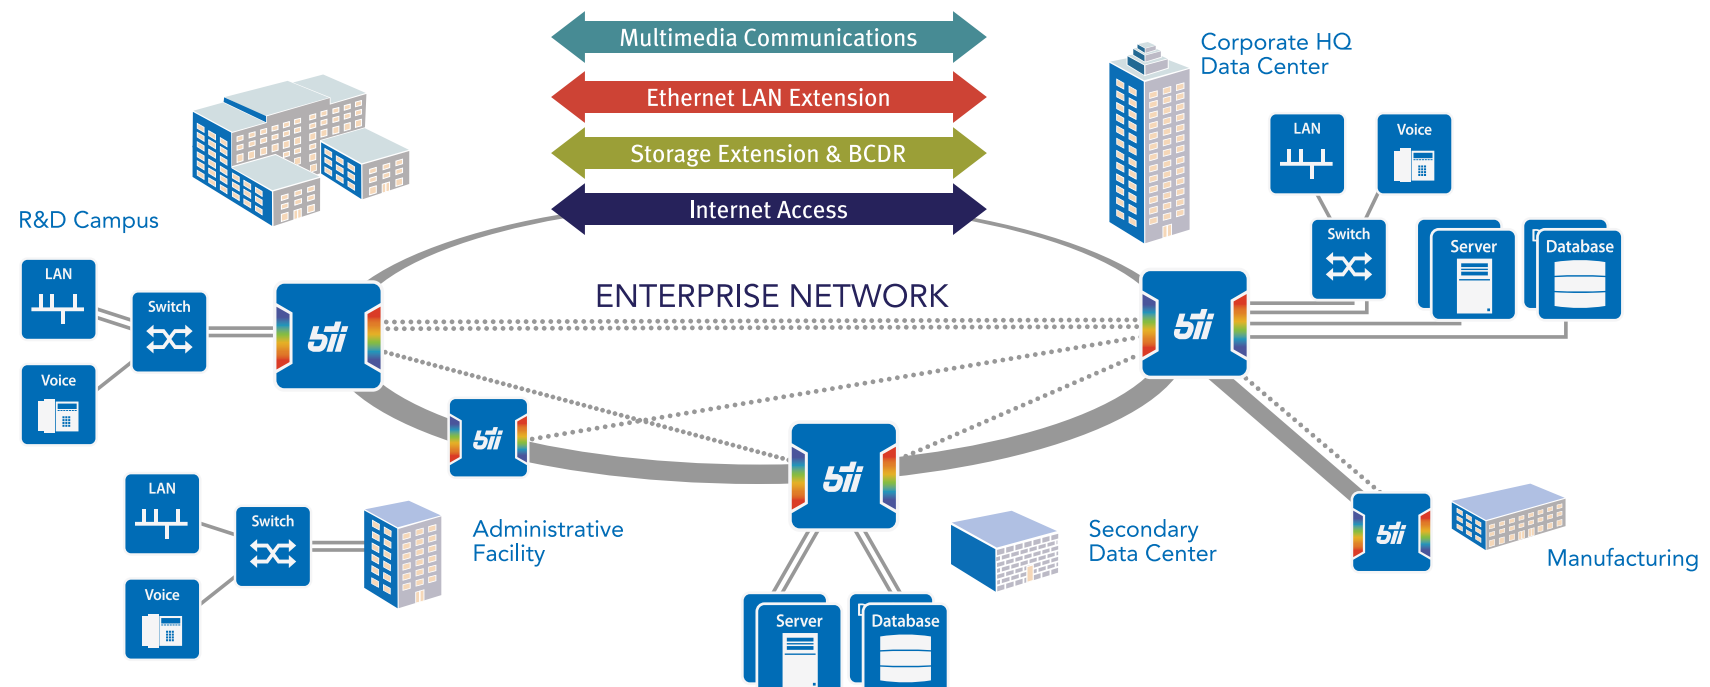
Multimedia Communications

Ethernet LAN Extension

Storage Extension & BCDR

Internet Access

Corporate HQ
Data Center

R&D Campus

ENTERPRISE NETWORK

LAN

Voice

Switch

Server

Database

LAN

Switch

Voice

5ti

5ti

5ti

5ti

5ti

LAN

Switch

Voice

Administrative Facility

Secondary Data Center

Manufacturing

Server

Database